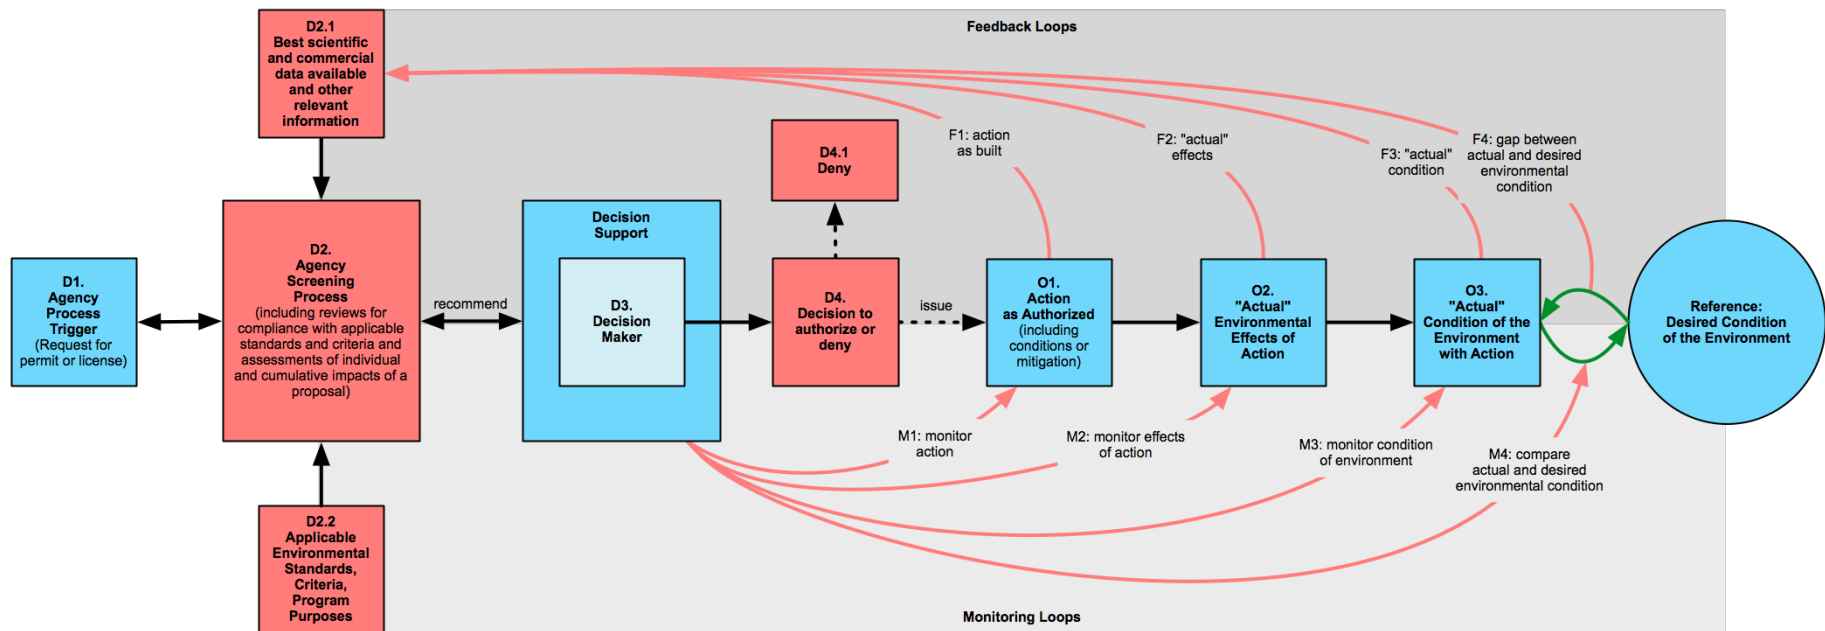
Feedback Loops

D2.1
Best scientific and commercial data available and other relevant information

D4.1
Deny

F1: action as built

F2: "actual" effects

F3: "actual" condition

F4: gap between actual and desired environmental condition

D1.
Agency Process Trigger
(Request for permit or license)

D2.
Agency Screening Process
(including reviews for compliance with applicable standards and criteria and assessments of individual and cumulative impacts of a proposal)

recommend

Decision Support

D3.
Decision Maker

D4.
Decision to authorize or deny

issue

O1.
Action as Authorized
(including conditions or mitigation)

O2.
"Actual" Environmental Effects of Action

O3.
"Actual" Condition of the Environment with Action

Reference:
Desired Condition of the Environment

M1: monitor action

M2: monitor effects of action

M3: monitor condition of environment

M4: compare actual and desired environmental condition

D2.2
Applicable Environmental Standards, Criteria, Program Purposes

Monitoring Loops